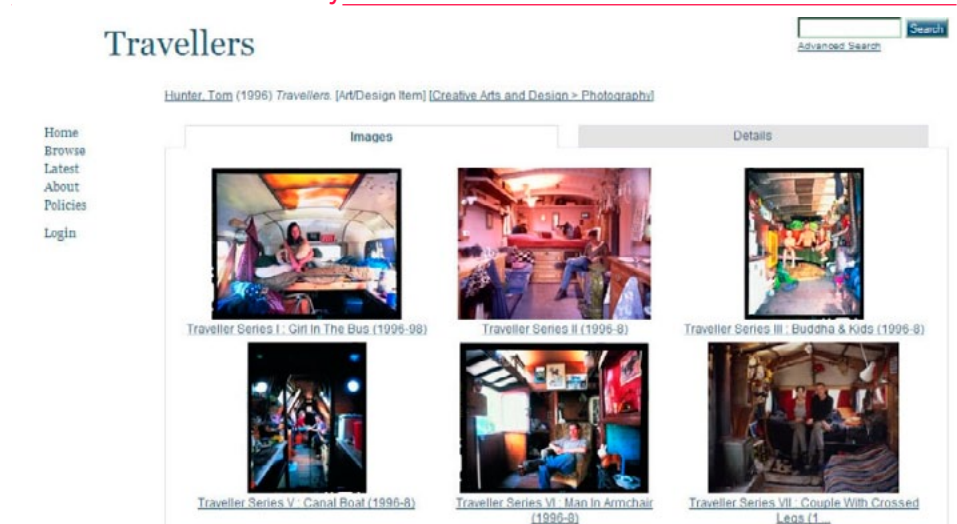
Travellers

Search
Advanced Search

Hunter, Tom (1996) *Travellers.* [Art/Design Item] [Creative Arts and Design > Photography]

Home
Browse
Latest
About
Policies

Login

Images

Details

Traveller Series I : Girl In The Bus (1996-98)

Traveller Series II (1996-8)

Traveller Series III : Buddha & Kids (1996-8)

Traveller Series V : Canal Boat (1996-8)

Traveller Series VI : Man In Armchair (1996-8)

Traveller Series VII : Couple With Crossed Legs (1...